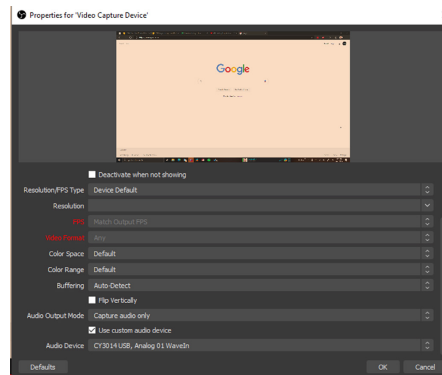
Properties for 'Video Capture Device'

Google

Deactivate when not showing

Resolution/FPS Type Device Default

Resolution

FPS Match Output FPS

Video Format Any

Color Space Default

Color Range Default

Buffering Auto-Detect

Flip Vertically

Audio Output Mode Capture audio only

Use custom audio device

Audio Device CY3014 USB, Analog 01 WaveIn

Defaults

OK Cancel